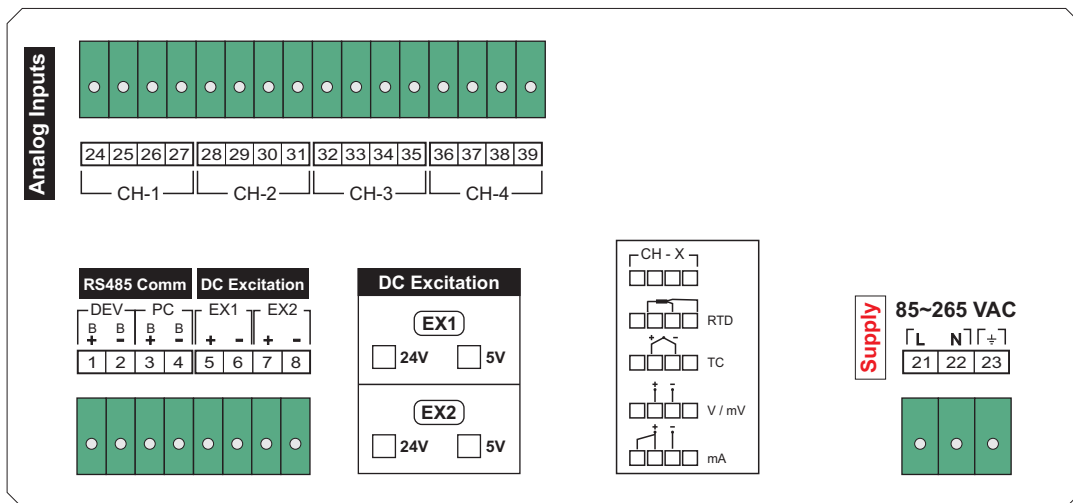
Analog Inputs

| 24 | 25 | 26 | 27 | 28 | 29 | 30 | 31 | 32 | 33 | 34 | 35 | 36 | 37 | 38 | 39 |
|---|---|---|---|---|---|---|---|---|---|---|---|---|---|---|---|

CH-1 CH-2 CH-3 CH-4

RS485 Comm DC Excitation

DEV PC EX1 EX2

B + B - B + B - + - + -

| 1 | 2 | 3 | 4 | 5 | 6 | 7 | 8 |
|---|---|---|---|---|---|---|---|

DC Excitation

EX1

24V 5V

EX2

24V 5V

CH - X

RTD

TC

V / mV

mA

Supply

85~265 VAC

L N ⏚

| 21 | 22 | 23 |
|---|---|---|